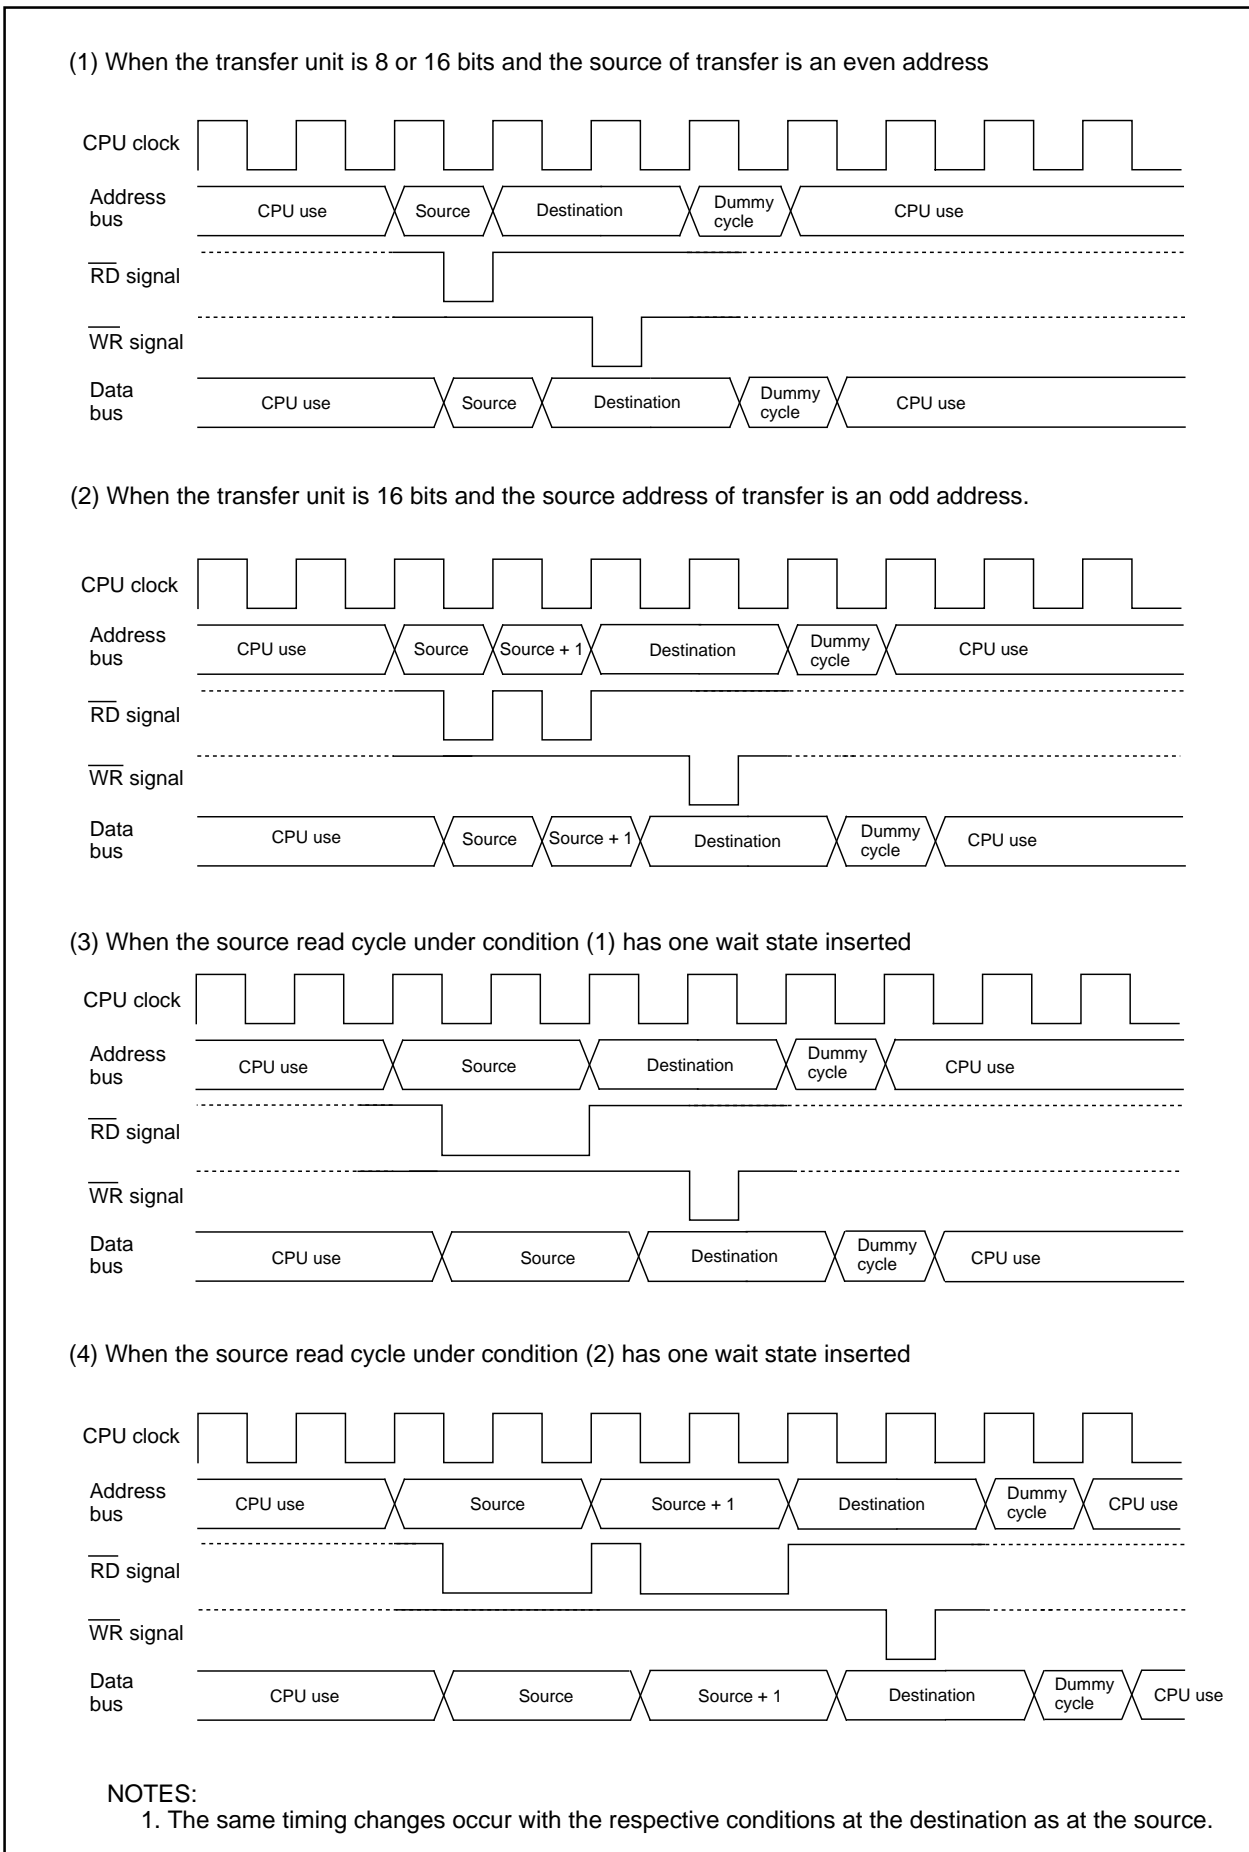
(1) When the transfer unit is 8 or 16 bits and the source of transfer is an even address

CPU clock

Address bus CPU use Source Destination Dummy cycle CPU use

$\overline{RD}$ signal

$\overline{WR}$ signal

Data bus CPU use Source Destination Dummy cycle CPU use

(2) When the transfer unit is 16 bits and the source address of transfer is an odd address.

CPU clock

Address bus CPU use Source Source + 1 Destination Dummy cycle CPU use

$\overline{RD}$ signal

$\overline{WR}$ signal

Data bus CPU use Source Source + 1 Destination Dummy cycle CPU use

(3) When the source read cycle under condition (1) has one wait state inserted

CPU clock

Address bus CPU use Source Destination Dummy cycle CPU use

$\overline{RD}$ signal

$\overline{WR}$ signal

Data bus CPU use Source Destination Dummy cycle CPU use

(4) When the source read cycle under condition (2) has one wait state inserted

CPU clock

Address bus CPU use Source Source + 1 Destination Dummy cycle CPU use

$\overline{RD}$ signal

$\overline{WR}$ signal

Data bus CPU use Source Source + 1 Destination Dummy cycle CPU use

NOTES:
1. The same timing changes occur with the respective conditions at the destination as at the source.